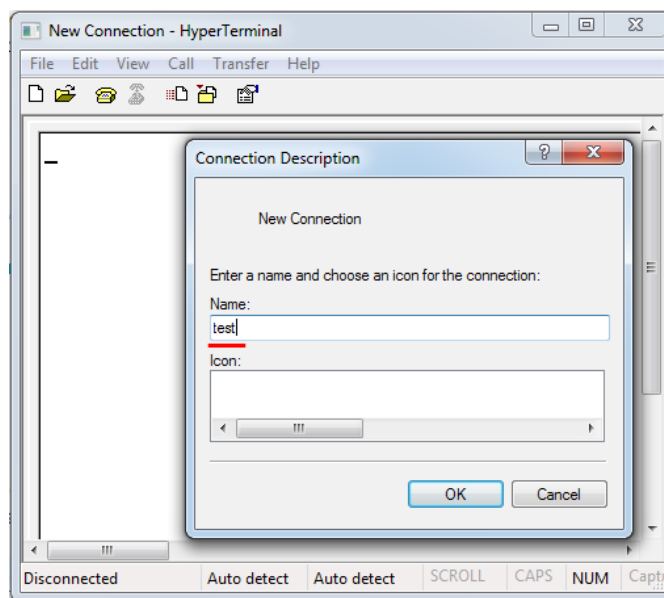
New Connection - HyperTerminal

File Edit View Call Transfer Help

Connection Description

New Connection

Enter a name and choose an icon for the connection:

Name:

test

Icon:

OK

Cancel

Disconnected | Auto detect | Auto detect | SCROLL | CAPS | NUM | Capt